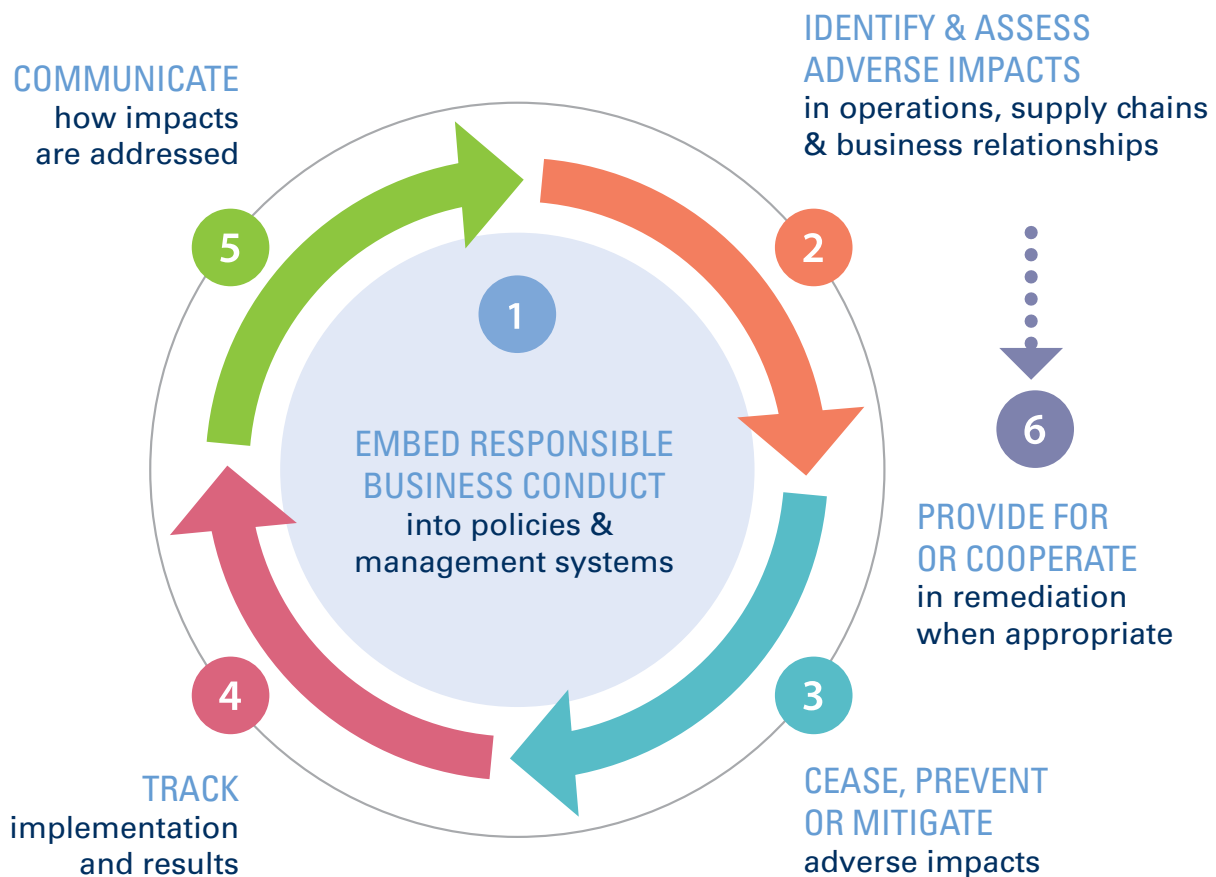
COMMUNICATE
how impacts are addressed

5

IDENTIFY & ASSESS ADVERSE IMPACTS
in operations, supply chains & business relationships

2

1

EMBED RESPONSIBLE BUSINESS CONDUCT
into policies & management systems

6

PROVIDE FOR OR COOPERATE
in remediation when appropriate

4

3

TRACK
implementation and results

CEASE, PREVENT OR MITIGATE
adverse impacts